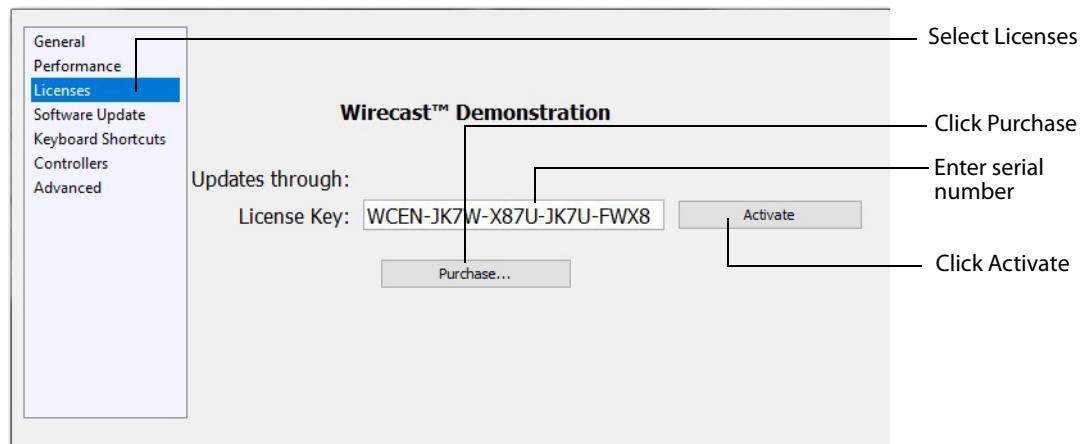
General
Performance
Licenses
Software Update
Keyboard Shortcuts
Controllers
Advanced

Wirecast™ Demonstration

Updates through:

License Key: WCEN-JK7W-X87U-JK7U-FWX8

Activate

Purchase...

Select Licenses

Click Purchase

Enter serial number

Click Activate